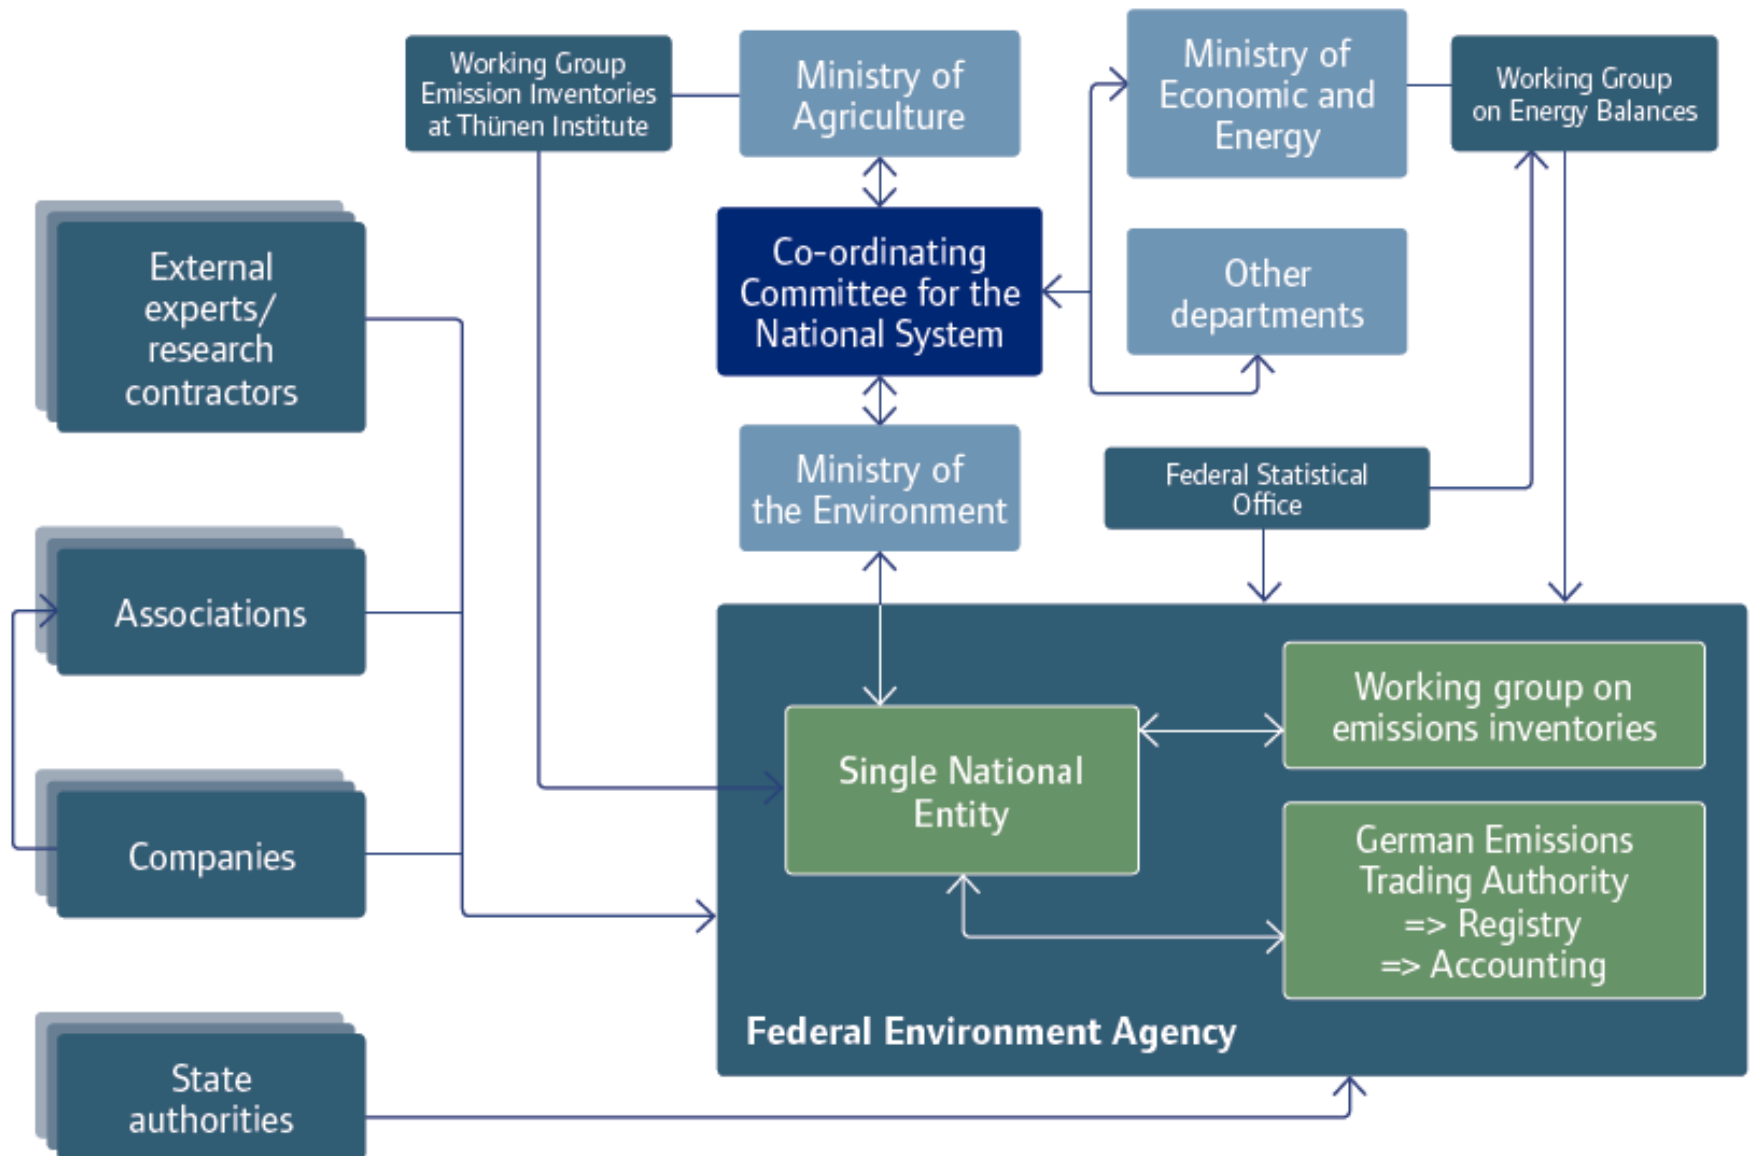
Working Group Emission Inventories at Thünen Institute

Ministry of Agriculture

Ministry of Economic and Energy

Working Group on Energy Balances

External experts/ research contractors

Co-ordinating Committee for the National System

Other departments

Ministry of the Environment

Federal Statistical Office

Associations

Working group on emissions inventories

Single National Entity

Companies

German Emissions Trading Authority => Registry => Accounting

Federal Environment Agency

State authorities